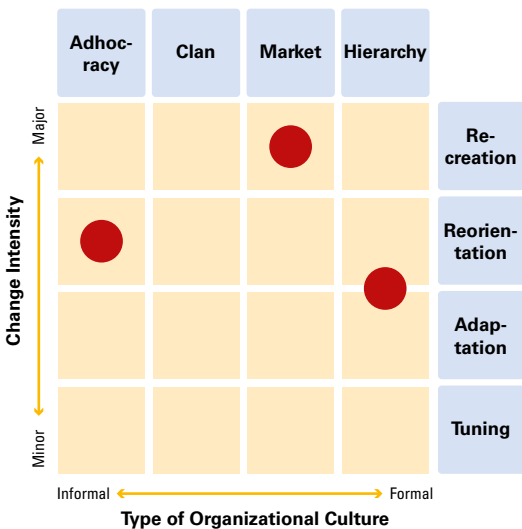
| | Adhocracy | Clan | Market | Hierarchy | |
|---|---|---|---|---|---|
| | | | | | Re-creation |
| | | | | | Reorientation |
| | | | | | Adaptation |
| | | | | | Tuning |

Major

Change Intensity

Minor

Informal

Formal

Type of Organizational Culture